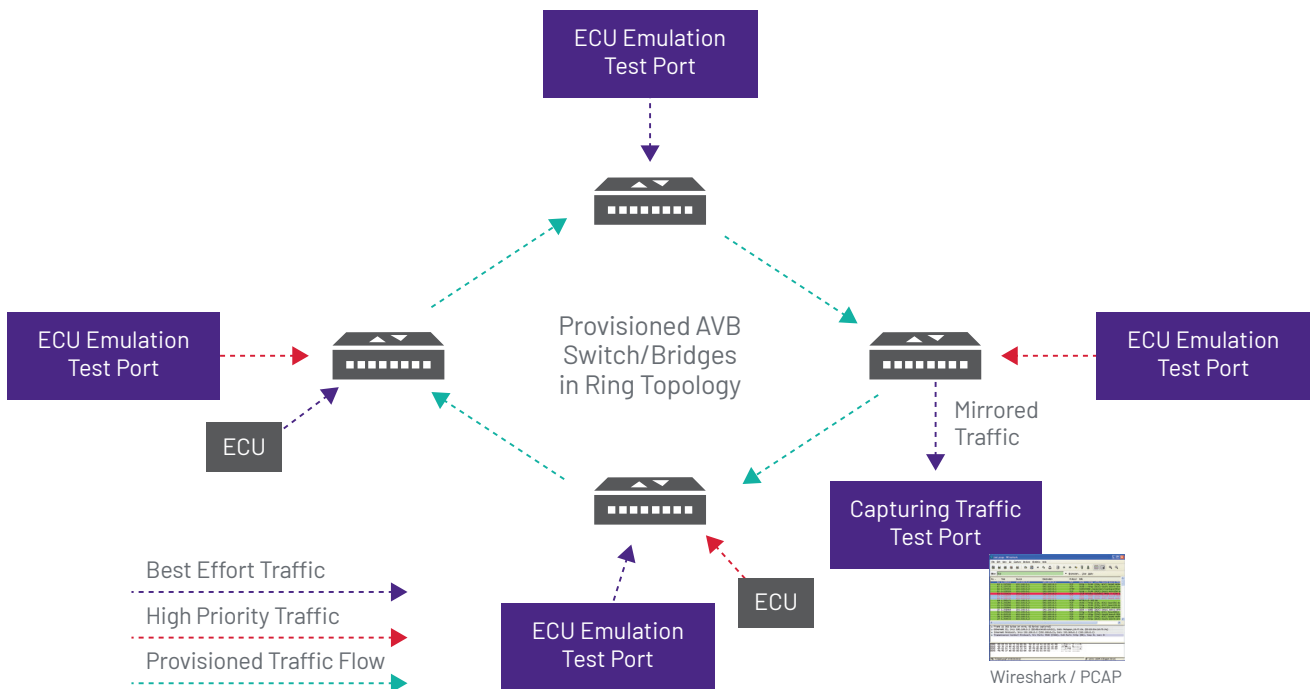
ECU Emulation Test Port

ECU Emulation Test Port

Provisioned AVB Switch/Bridges in Ring Topology

ECU Emulation Test Port

ECU

Mirrored Traffic

Capturing Traffic Test Port

Wireshark / PCAP

Best Effort Traffic

High Priority Traffic

Provisioned Traffic Flow

ECU Emulation Test Port

ECU